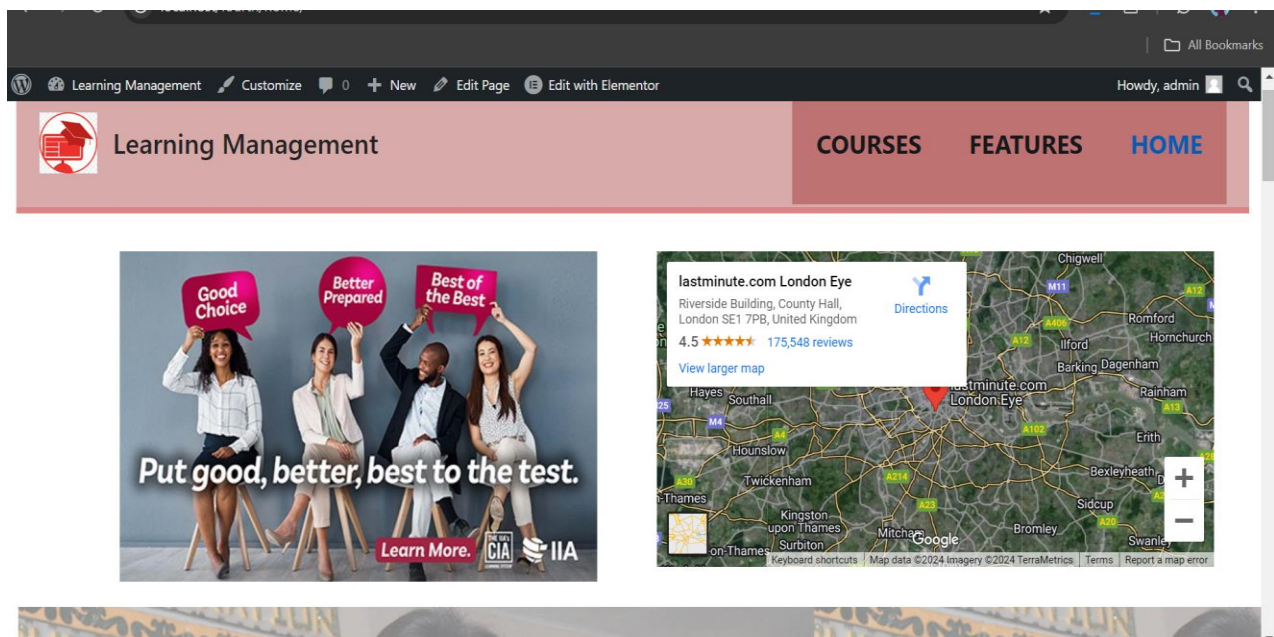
All Bookmarks

Learning Management Customize 0 New Edit Page Edit with Elementor Howdy, admin

Learning Management

COURSES FEATURES HOME

Good Choice
Better Prepared
Best of the Best
Put good, better, best to the test.
Learn More. CIA IIA

lastminute.com London Eye
Riverside Building, County Hall, London SE1 7PB, United Kingdom
4.5 ★★★★★ 175,548 reviews
View larger map
Directions

Chigwell
M11
A12
Romford
A406
Hornchurch
A12
Ilford
Barking
Dagenham
Hayes
Southall
lastminute.com London Eye
Rainham
A13
M4
A102
Erith
Hounslow
A4
Twickenham
A214
Bexleyheath
Thames
Kingston upon Thames
A23
Sidcup
Mitcham
Bromley
A20
Swanley
on-Thames
Surbiton
Google
Keyboard shortcuts
Map data ©2024 Imagery ©2024 TerraMetrics
Terms
Report a map error
+
−